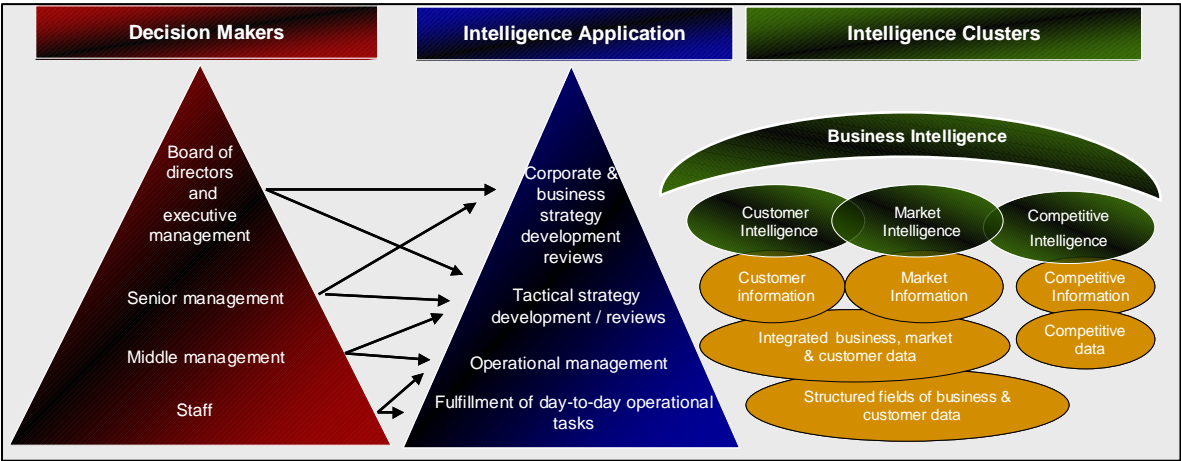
Decision Makers

Intelligence Application

Intelligence Clusters

Board of directors and executive management

Senior management

Middle management

Staff

Corporate & business strategy development reviews

Tactical strategy development / reviews

Operational management

Fulfillment of day-to-day operational tasks

Business Intelligence

Customer Intelligence

Market Intelligence

Competitive Intelligence

Customer information

Market Information

Competitive Information

Integrated business, market & customer data

Competitive data

Structured fields of business & customer data